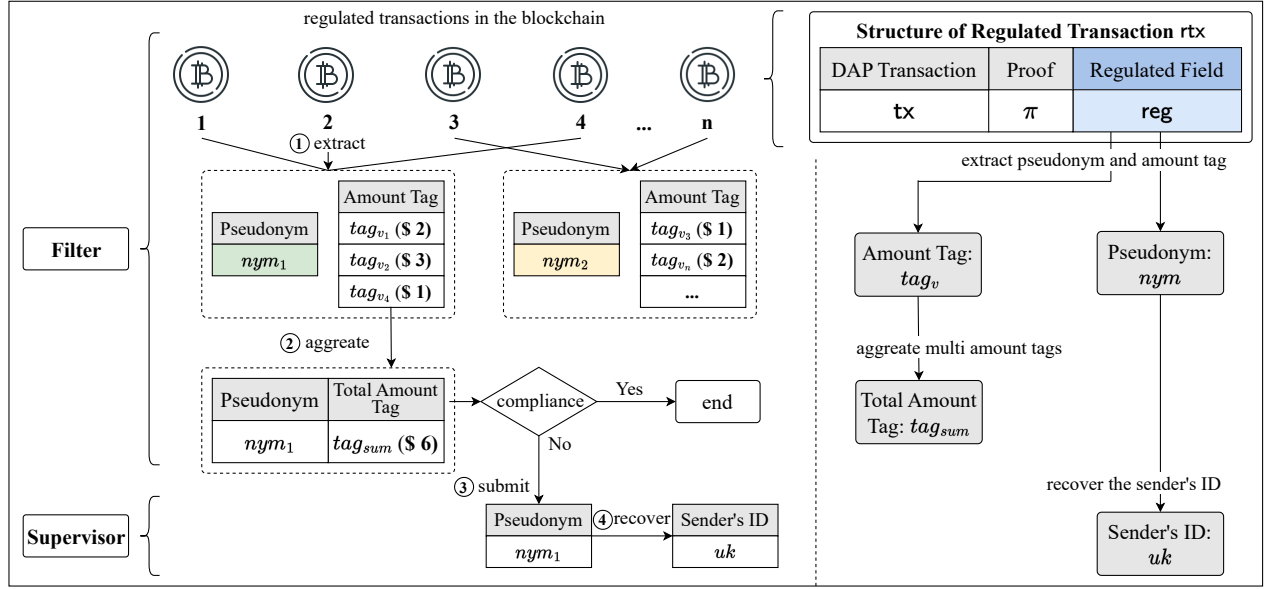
regulated transactions in the blockchain

1 2 3 4 ... n

① extract

Filter

| Pseudonym |
|---|
| $nym_1$ |

| Amount Tag |
|---|
| $tag_{v_1}$ (\$ 2) |
| $tag_{v_2}$ (\$ 3) |
| $tag_{v_4}$ (\$ 1) |

| Pseudonym |
|---|
| $nym_2$ |

| Amount Tag |
|---|
| $tag_{v_3}$ (\$ 1) |
| $tag_{v_n}$ (\$ 2) |
| ... |

② aggregate

| Pseudonym | Total Amount Tag |
|---|---|
| $nym_1$ | $tag_{sum}$ (\$ 6) |

compliance

Yes

end

No

③ submit

Supervisor

| Pseudonym |
|---|
| $nym_1$ |

④ recover

| Sender's ID |
|---|
| $uk$ |

Structure of Regulated Transaction rtx

| DAP Transaction | Proof | Regulated Field |
|---|---|---|
| tx | $\pi$ | reg |

extract pseudonym and amount tag

Amount Tag: $tag_v$

Pseudonym: $nym$

aggregate multi amount tags

Total Amount Tag: $tag_{sum}$

recover the sender's ID

Sender's ID: $uk$